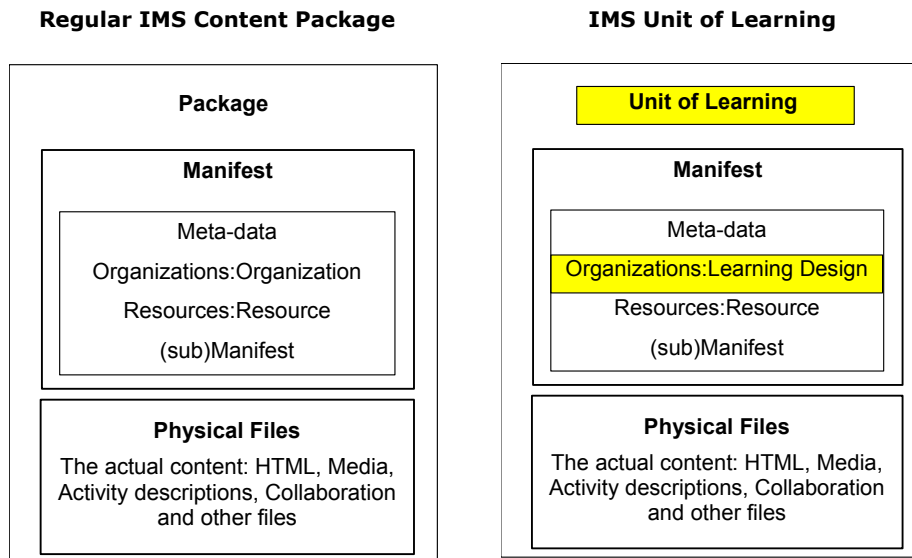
**Regular IMS Content Package**

Package

Manifest

Meta-data

Organizations:Organization

Resources:Resource

(sub)Manifest

Physical Files

The actual content: HTML, Media, Activity descriptions, Collaboration and other files

**IMS Unit of Learning**

Unit of Learning

Manifest

Meta-data

Organizations:Learning Design

Resources:Resource

(sub)Manifest

Physical Files

The actual content: HTML, Media, Activity descriptions, Collaboration and other files